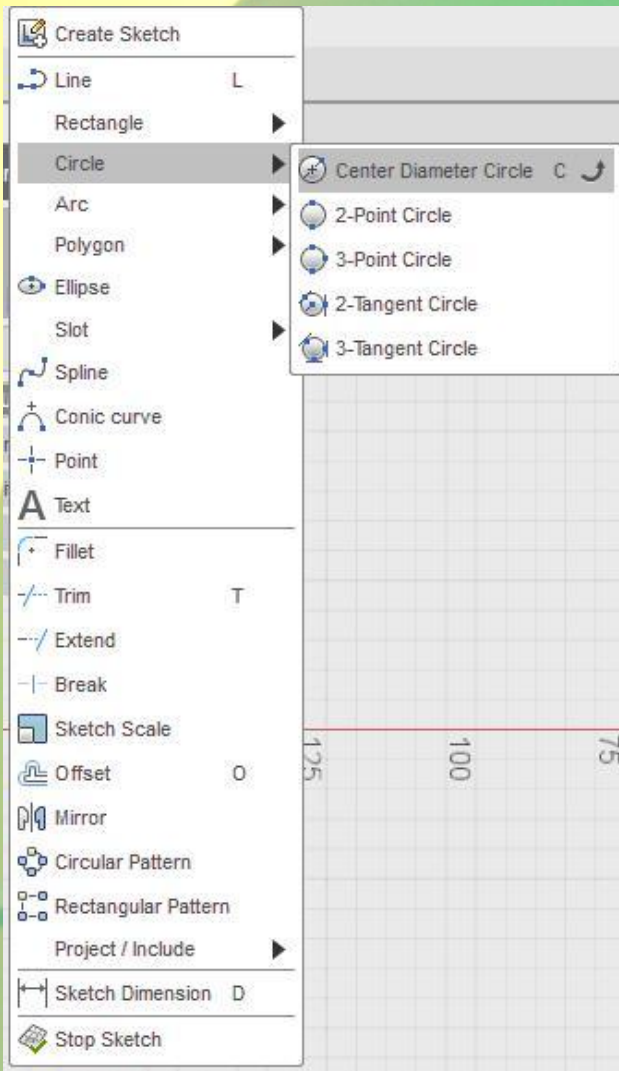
Create Sketch
Line L
Rectangle
Circle
Arc
Polygon
Ellipse
Slot
Spline
Conic curve
Point
Text
Fillet
Trim T
Extend
Break
Sketch Scale
Offset O
Mirror
Circular Pattern
Rectangular Pattern
Project / Include
Sketch Dimension D
Stop Sketch

Center Diameter Circle C
2-Point Circle
3-Point Circle
2-Tangent Circle
3-Tangent Circle

125
100
75